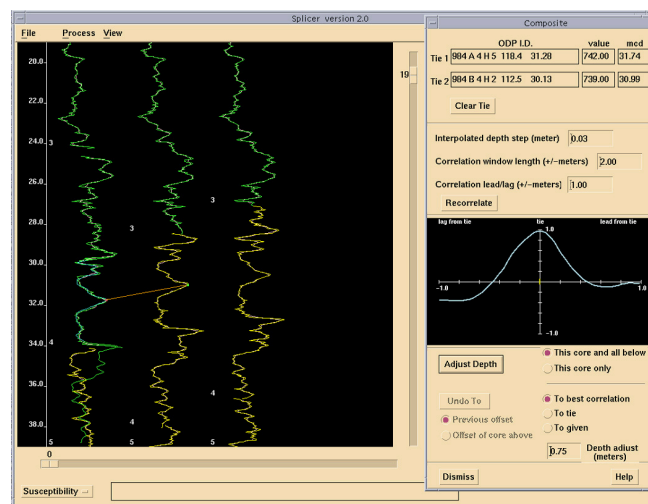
Splicer version 2.0

File Process View

20.0
22.0
24.0 3
26.0
28.0
30.0
32.0
34.0 4
36.0
38.0
5

3
3
4
4
5
5
5

19

0

Susceptibility

Composite

ODP I.D. value mcd

Tie 1 984 A 4 H 5 118.4 31.28 742.00 31.74

Tie 2 984 B 4 H 2 112.5 30.13 739.00 30.99

Clear Tie

Interpolated depth step (meter) 0.03

Correlation window length (+/−meters) 2.00

Correlation lead/lag (+/−meters) 1.00

Recorrelate

lag from tie tie lead from tie

1.0

−1.0 1.0

−1.0

Adjust Depth

This core and all below

This core only

Undo To

Previous offset

Offset of core above

To best correlation

To tie

To given

0.75 Depth adjust (meters)

Dismiss

Help